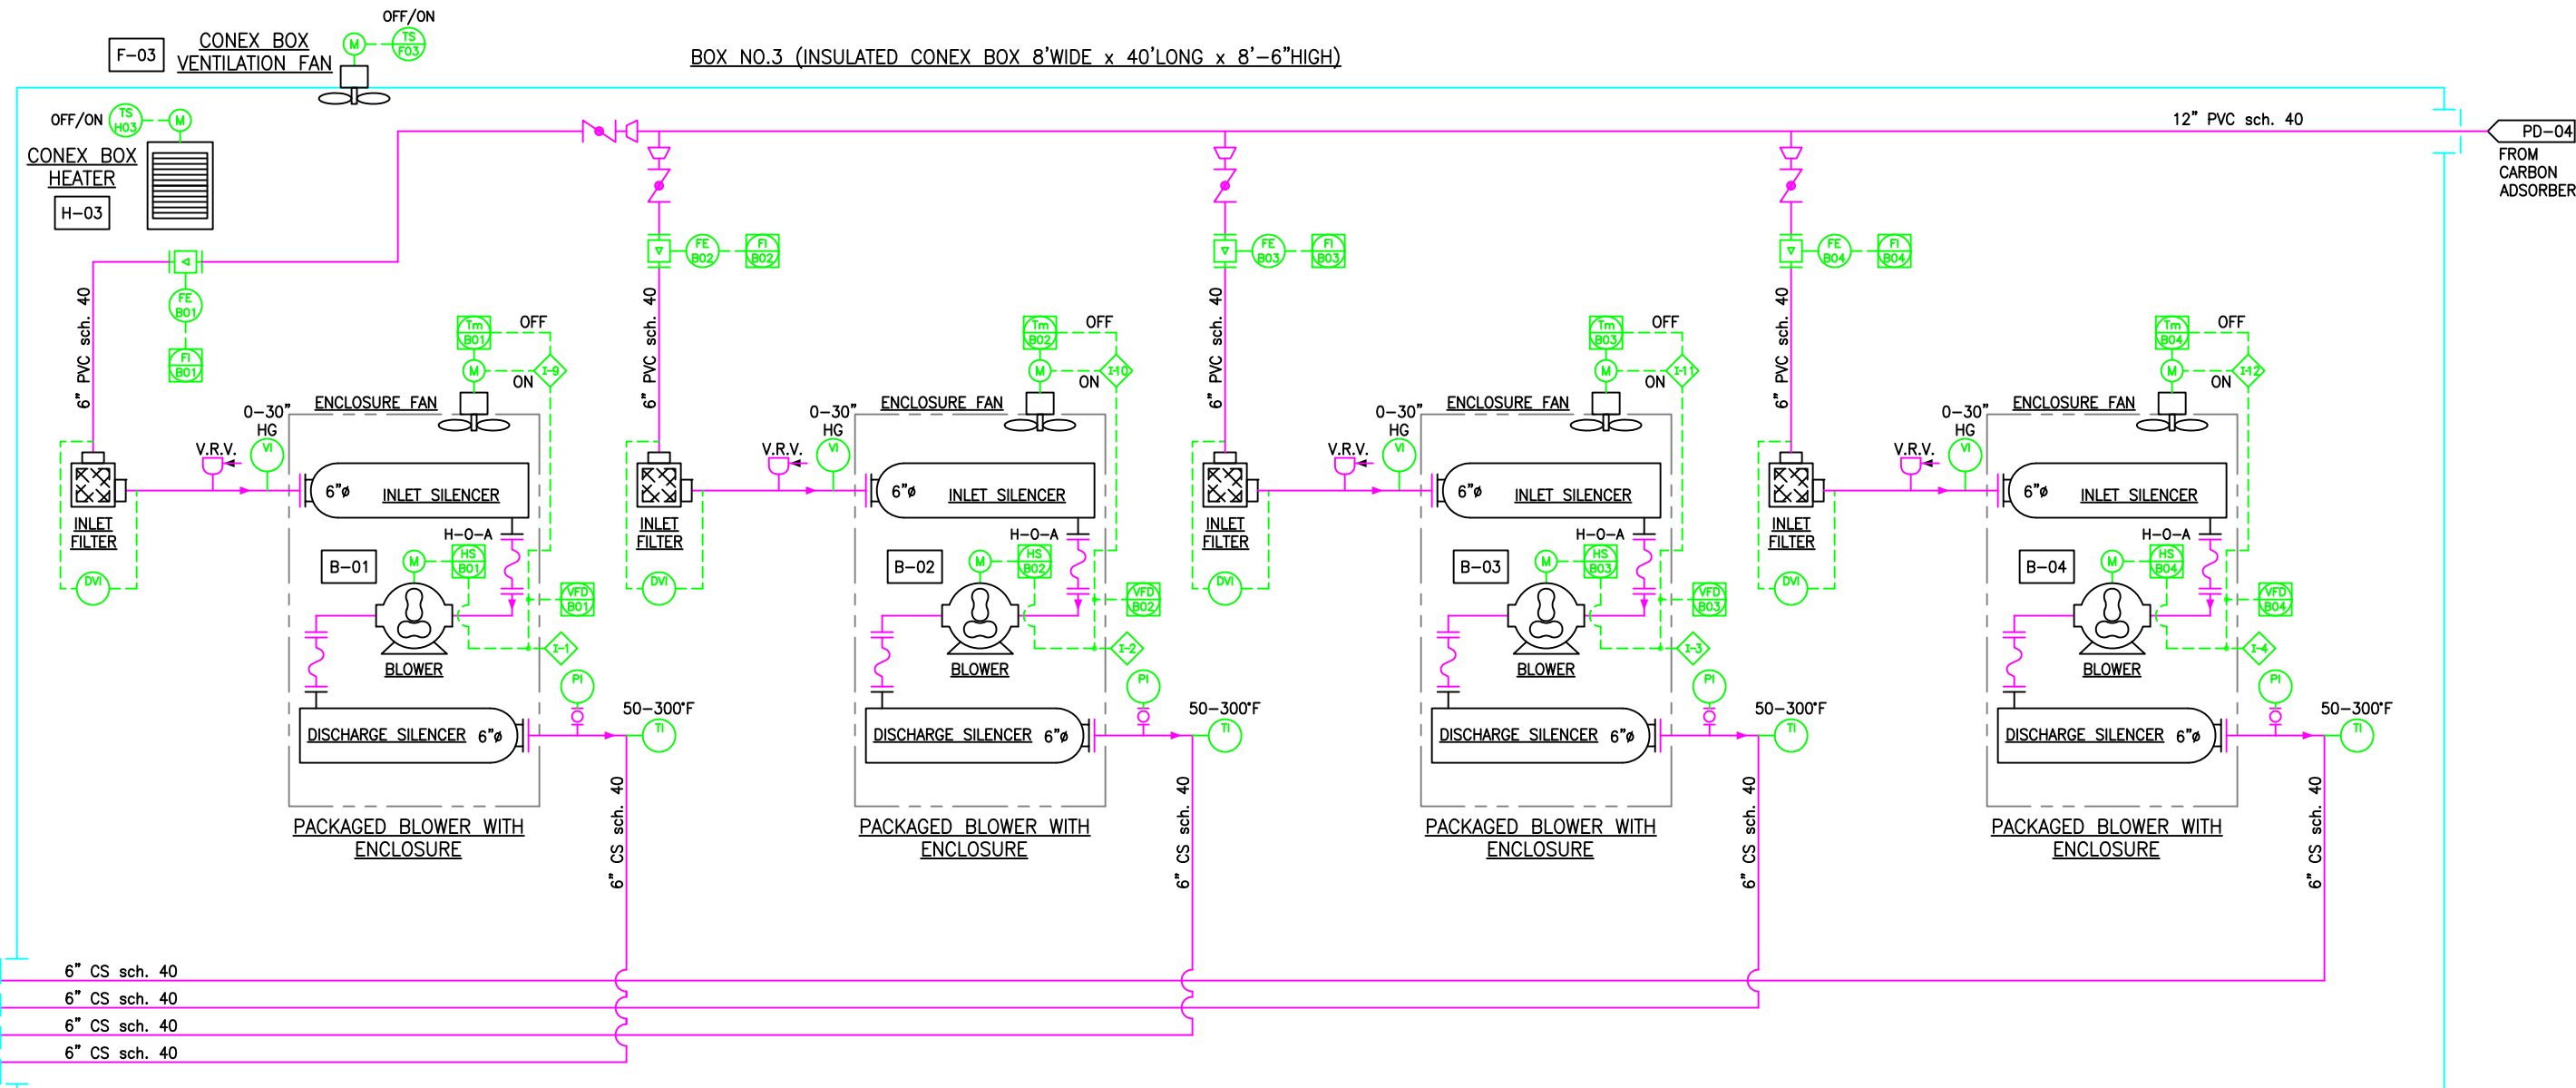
F-03 CONEX BOX VENTILATION FAN

OFF/ON

M

TS F03

BOX NO.3 (INSULATED CONEX BOX 8'WIDE x 40'LONG x 8'-6"HIGH)

OFF/ON

TS H03

M

CONEX BOX HEATER

H-03

12" PVC sch. 40

PD-04

FROM CARBON ADSORBER

FE B01

FI B01

6" PVC sch. 40

FE B02

FI B02

FE B03

FI B03

FE B04

FI B04

Tm B01 OFF M ON I-9

Tm B02 OFF M ON I-10

Tm B03 OFF M ON I-11

Tm B04 OFF M ON I-12

0-30" HG

VI

V.R.V.

ENCLOSURE FAN

INLET FILTER

DVI

6"ø INLET SILENCER

H-O-A

B-01

M

HS B01

VFD B01

I-1

BLOWER

PI

50-300°F

TI

DISCHARGE SILENCER 6"ø

PACKAGED BLOWER WITH ENCLOSURE

6" CS sch. 40

B-02

HS B02

VFD B02

I-2

B-03

HS B03

VFD B03

I-3

B-04

HS B04

VFD B04

I-4

6" CS sch. 40

6" CS sch. 40

6" CS sch. 40

6" CS sch. 40